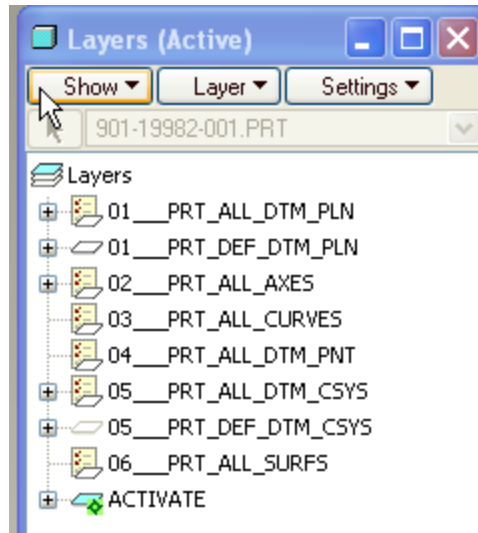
Layers (Active)

Show ▾ Layer ▾ Settings ▾

901-19982-001.PRT

Layers
01___PRT_ALL_DTM_PLN
01___PRT_DEF_DTM_PLN
02___PRT_ALL_AXES
03___PRT_ALL_CURVES
04___PRT_ALL_DTM_PNT
05___PRT_ALL_DTM_CSYS
05___PRT_DEF_DTM_CSYS
06___PRT_ALL_SURFS
ACTIVATE